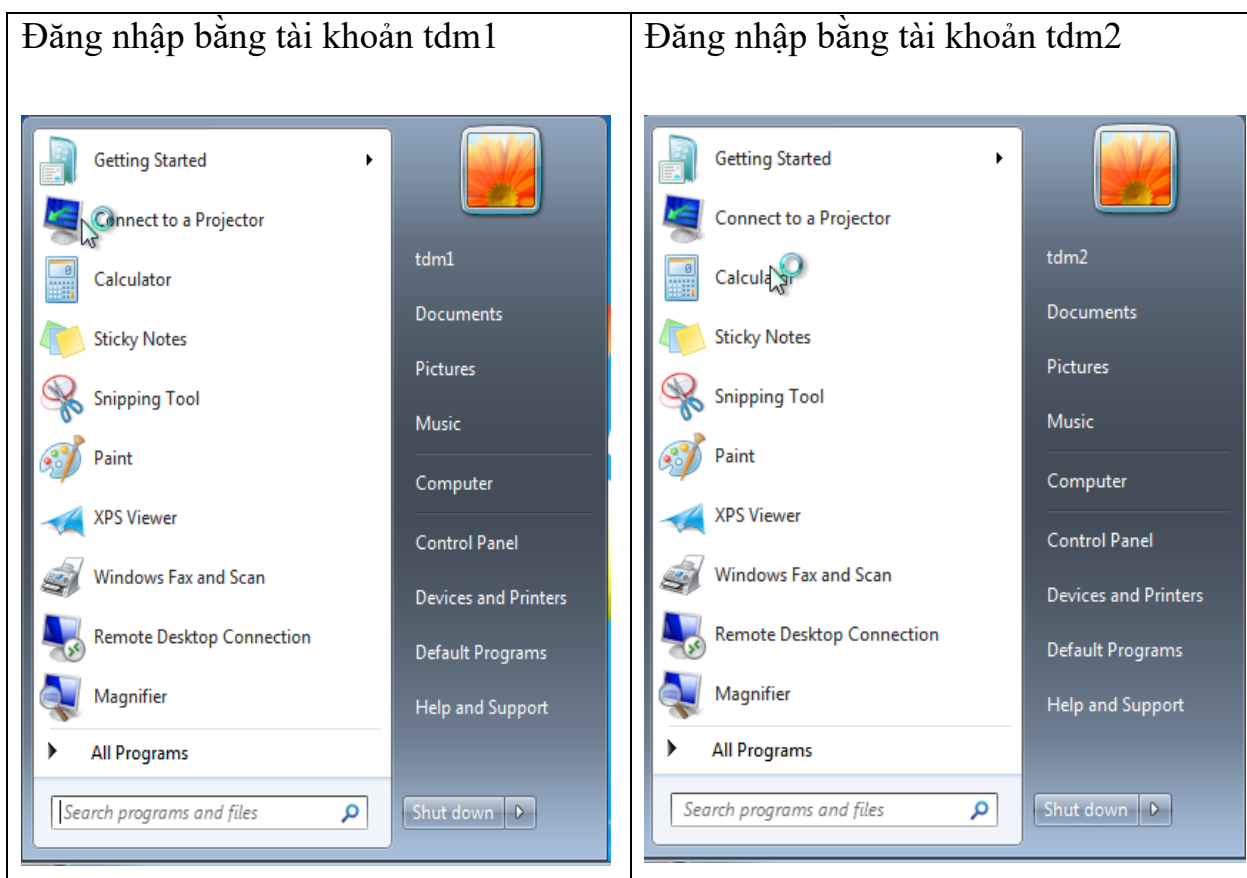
| Đăng nhập bằng tài khoản tdm1 | Đăng nhập bằng tài khoản tdm2 |
|---|---|
| Getting Started<br>Connect to a Projector<br>Calculator<br>Sticky Notes<br>Snipping Tool<br>Paint<br>XPS Viewer<br>Windows Fax and Scan<br>Remote Desktop Connection<br>Magnifier<br>All Programs<br>Search programs and files<br>tdm1<br>Documents<br>Pictures<br>Music<br>Computer<br>Control Panel<br>Devices and Printers<br>Default Programs<br>Help and Support<br>Shut down | Getting Started<br>Connect to a Projector<br>Calculator<br>Sticky Notes<br>Snipping Tool<br>Paint<br>XPS Viewer<br>Windows Fax and Scan<br>Remote Desktop Connection<br>Magnifier<br>All Programs<br>Search programs and files<br>tdm2<br>Documents<br>Pictures<br>Music<br>Computer<br>Control Panel<br>Devices and Printers<br>Default Programs<br>Help and Support<br>Shut down |